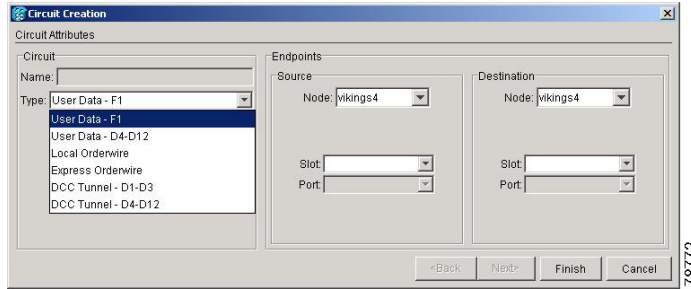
Circuit Creation

Circuit Attributes

Circuit

Name:

Type: User Data - F1

User Data - F1
User Data - D4-D12
Local Orderwire
Express Orderwire
DCC Tunnel - D1-D3
DCC Tunnel - D4-D12

Endpoints

Source

Node: vikings4

Slot:

Port:

Destination

Node: vikings4

Slot:

Port:

<Back

Next>

Finish

Cancel

78772